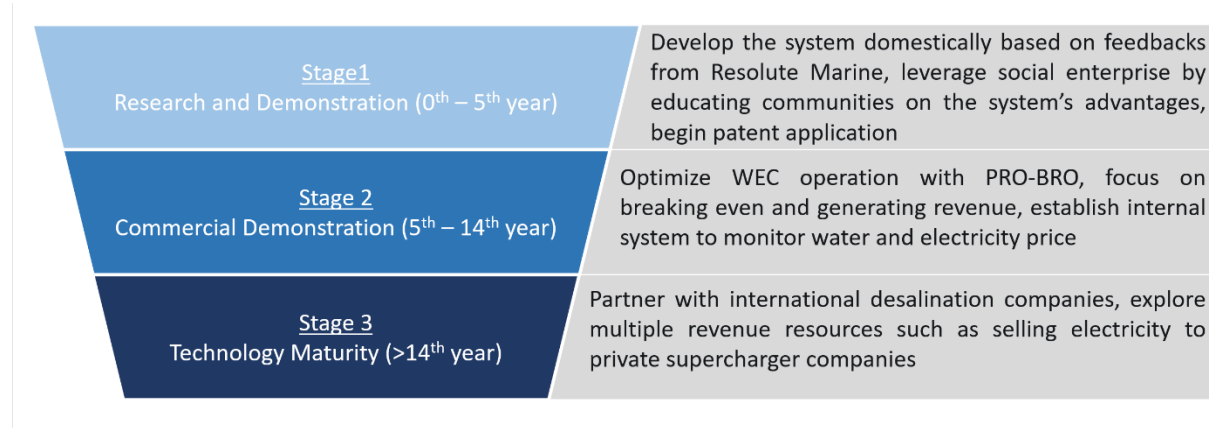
Stage1
Research and Demonstration ($0^{th}$ – $5^{th}$ year)

Develop the system domestically based on feedbacks from Resolute Marine, leverage social enterprise by educating communities on the system's advantages, begin patent application

Stage 2
Commercial Demonstration ($5^{th}$ – $14^{th}$ year)

Optimize WEC operation with PRO-BRO, focus on breaking even and generating revenue, establish internal system to monitor water and electricity price

Stage 3
Technology Maturity (>$14^{th}$ year)

Partner with international desalination companies, explore multiple revenue resources such as selling electricity to private supercharger companies